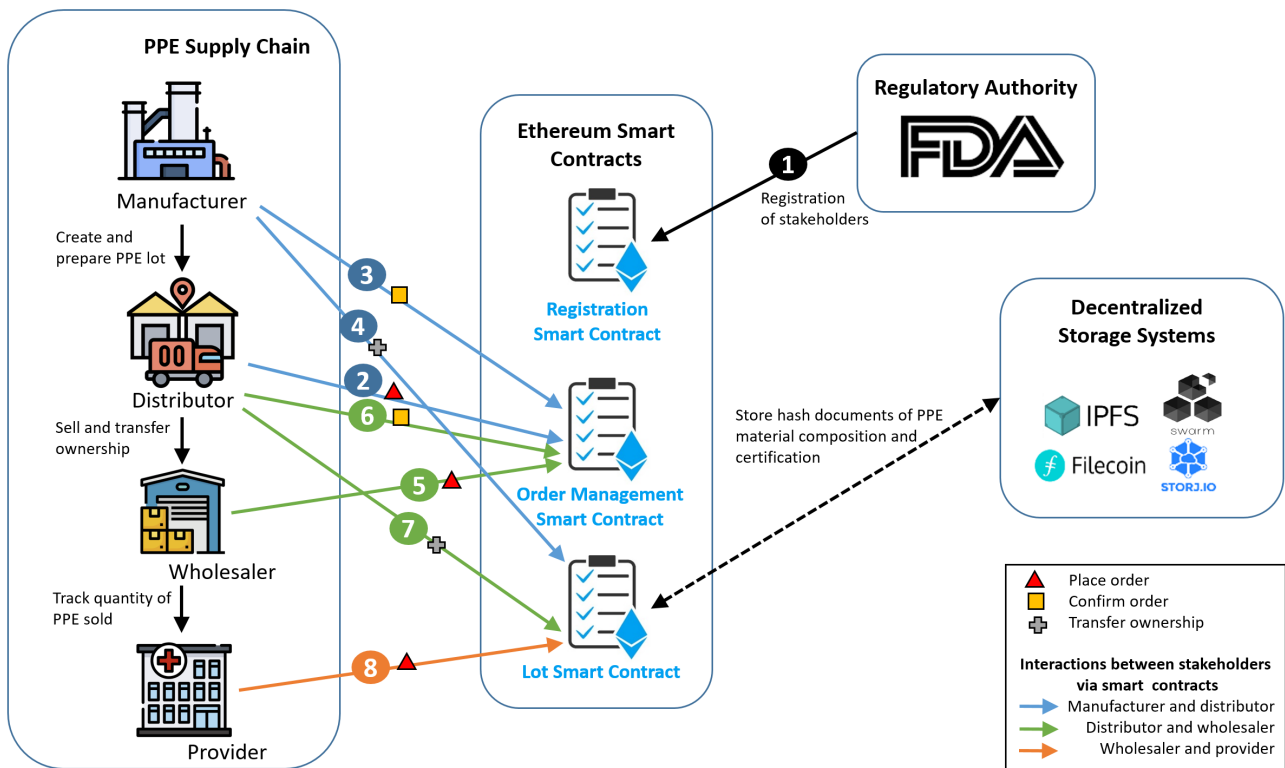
PPE Supply Chain

Manufacturer

Create and prepare PPE lot

Distributor

Sell and transfer ownership

Wholesaler

Track quantity of PPE sold

Provider

Ethereum Smart Contracts

Registration Smart Contract

Order Management Smart Contract

Lot Smart Contract

Regulatory Authority

FDA

1

Registration of stakeholders

2

3

4

5

6

7

8

Decentralized Storage Systems

IPFS

swarm

Filecoin

STORJ.IO

Store hash documents of PPE material composition and certification

Place order

Confirm order

Transfer ownership

Interactions between stakeholders via smart contracts

Manufacturer and distributor

Distributor and wholesaler

Wholesaler and provider